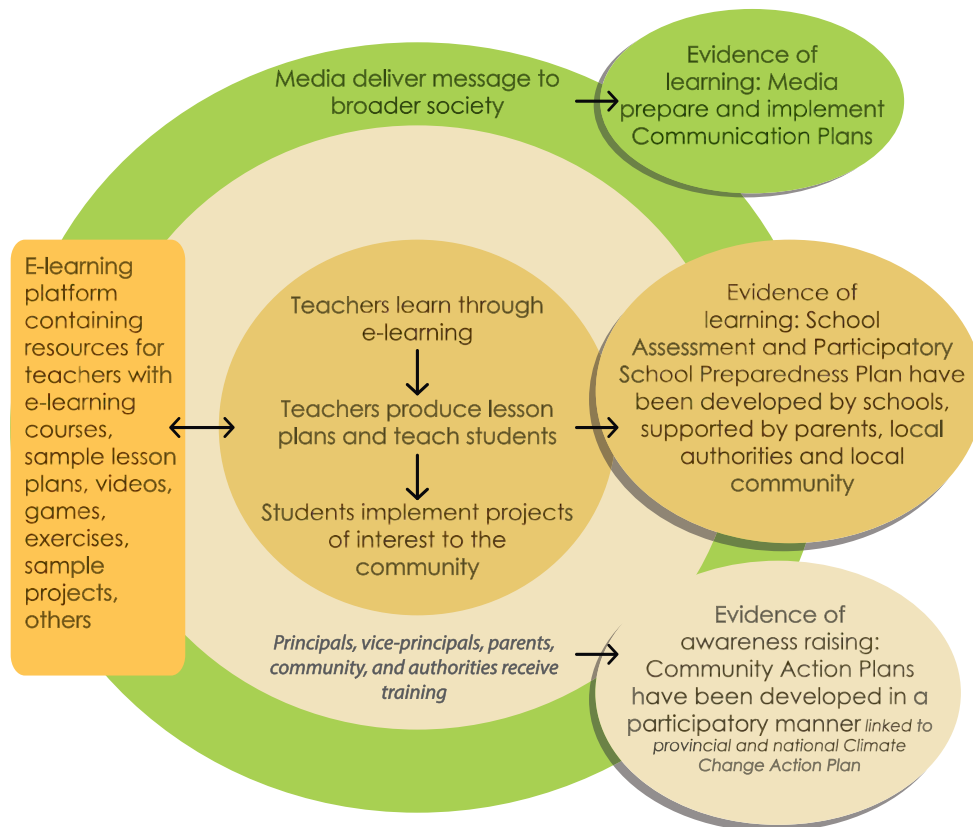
Media deliver message to broader society

Evidence of learning: Media prepare and implement Communication Plans

E-learning platform containing resources for teachers with e-learning courses, sample lesson plans, videos, games, exercises, sample projects, others

Teachers learn through e-learning

Teachers produce lesson plans and teach students

Students implement projects of interest to the community

Evidence of learning: School Assessment and Participatory School Preparedness Plan have been developed by schools, supported by parents, local authorities and local community

Principals, vice-principals, parents, community, and authorities receive training

Evidence of awareness raising: Community Action Plans have been developed in a participatory manner linked to provincial and national Climate Change Action Plan